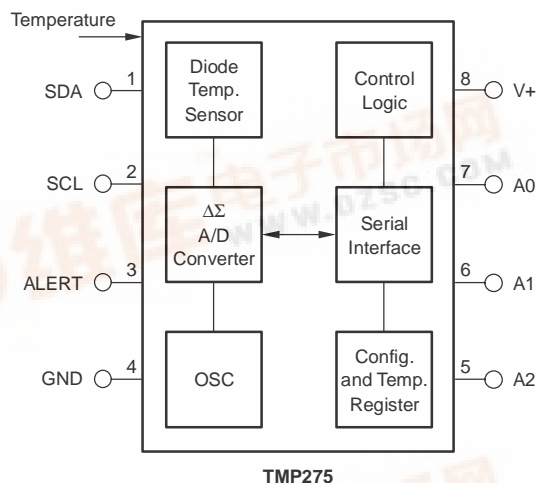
Temperature

SDA 1

SCL 2

ALERT 3

GND 4

Diode Temp. Sensor

$\Delta\Sigma$ A/D Converter

OSC

Control Logic

Serial Interface

Config. and Temp. Register

8 V+

7 A0

6 A1

5 A2

TMP275

维库电子市场网 WWW.DZSC.COM